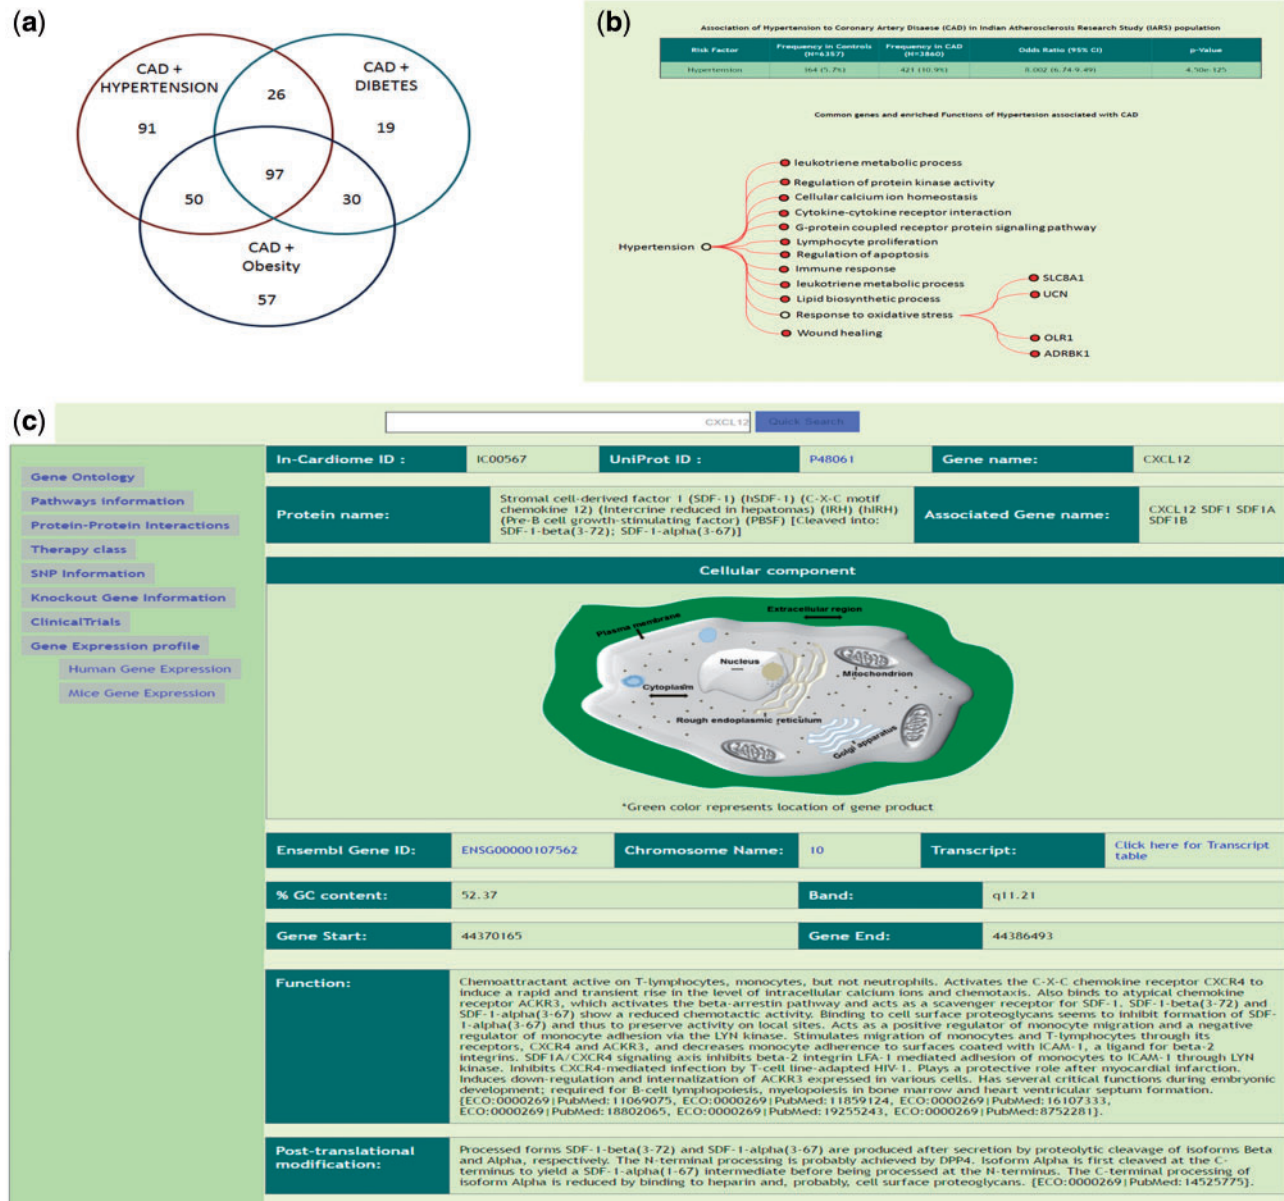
(a)

CAD + HYPERTENSION

CAD + DIBETES

CAD + Obesity

91

26

19

97

50

30

57

(b)

Association of Hypertension to Coronary Artery Disease (CAD) in Indian Atherosclerosis Research Study (IARS) population

| Risk Factor | Frequency in Controls (N=6357) | Frequency in CAD (N=3860) | Odds Ratio (95% CI) | p-Value |
|---|---|---|---|---|
| Hypertension | 364 (5.7%) | 421 (10.9%) | 8.002 (6.74-9.49) | 4.50e-125 |

Common genes and enriched Functions of Hypertension associated with CAD

Hypertension

leukotriene metabolic process
Regulation of protein kinase activity
Cellular calcium ion homeostasis
Cytokine-cytokine receptor interaction
G-protein coupled receptor protein signaling pathway
Lymphocyte proliferation
Regulation of apoptosis
Immune response
leukotriene metabolic process
Lipid biosynthetic process
Response to oxidative stress
Wound healing

SLC8A1
UCN
OLR1
ADRBK1

(c)

CXCL12 Quick Search

Gene Ontology
Pathways information
Protein-Protein Interactions
Therapy class
SNP Information
Knockout Gene Information
ClinicalTrials
Gene Expression profile
Human Gene Expression
Mice Gene Expression

In-Cardiome ID : IC00567 UniProt ID : P48061 Gene name: CXCL12

Protein name: Stromal cell-derived factor 1 (SDF-1) (hSDF-1) (C-X-C motif chemokine 12) (Intercrine reduced in hepatomas) (IRH) (hIRH) (Pre-B cell growth-stimulating factor) (PBSF) [Cleaved into: SDF-1-beta(3-72); SDF-1-alpha(3-67)]

Associated Gene name: CXCL12 SDF1 SDF1A SDF1B

Cellular component

Plasma membrane
Extracellular region
Nucleus
Cytoplasm
Mitochondrion
Rough endoplasmic reticulum
Golgi apparatus

*Green color represents location of gene product

Ensembl Gene ID: ENSG00000107562 Chromosome Name: 10 Transcript: Click here for Transcript table

% GC content: 52.37 Band: q11.21

Gene Start: 44370165 Gene End: 44386493

Function: Chemoattractant active on T-lymphocytes, monocytes, but not neutrophils. Activates the C-X-C chemokine receptor CXCR4 to induce a rapid and transient rise in the level of intracellular calcium ions and chemotaxis. Also binds to atypical chemokine receptor ACKR3, which activates the beta-arrestin pathway and acts as a scavenger receptor for SDF-1. SDF-1-beta(3-72) and SDF-1-alpha(3-67) show a reduced chemotactic activity. Binding to cell surface proteoglycans seems to inhibit formation of SDF-1-alpha(3-67) and thus to preserve activity on local sites. Acts as a positive regulator of monocyte migration and a negative regulator of monocyte adhesion via the LYN kinase. Stimulates migration of monocytes and T-lymphocytes through its receptors, CXCR4 and ACKR3, and decreases monocyte adherence to surfaces coated with ICAM-1, a ligand for beta-2 integrins. SDF1A/CXCR4 signaling axis inhibits beta-2 integrin LFA-1 mediated adhesion of monocytes to ICAM-1 through LYN kinase. Inhibits CXCR4-mediated infection by T-cell line-adapted HIV-1. Plays a protective role after myocardial infarction. Induces down-regulation and internalization of ACKR3 expressed in various cells. Has several critical functions during embryonic development; required for B-cell lymphopoiesis, myelopoiesis in bone marrow and heart ventricular septum formation. {ECO:0000269|PubMed:11069075, ECO:0000269|PubMed:11859124, ECO:0000269|PubMed:16107333, ECO:0000269|PubMed:18802065, ECO:0000269|PubMed:19255243, ECO:0000269|PubMed:8752281}.

Post-translational modification: Processed forms SDF-1-beta(3-72) and SDF-1-alpha(3-67) are produced after secretion by proteolytic cleavage of isoforms Beta and Alpha, respectively. The N-terminal processing is probably achieved by DPP4. Isoform Alpha is first cleaved at the C-terminus to yield a SDF-1-alpha(1-67) intermediate before being processed at the N-terminus. The C-terminal processing of isoform Alpha is reduced by binding to heparin and, probably, cell surface proteoglycans. {ECO:0000269|PubMed:14525775}.